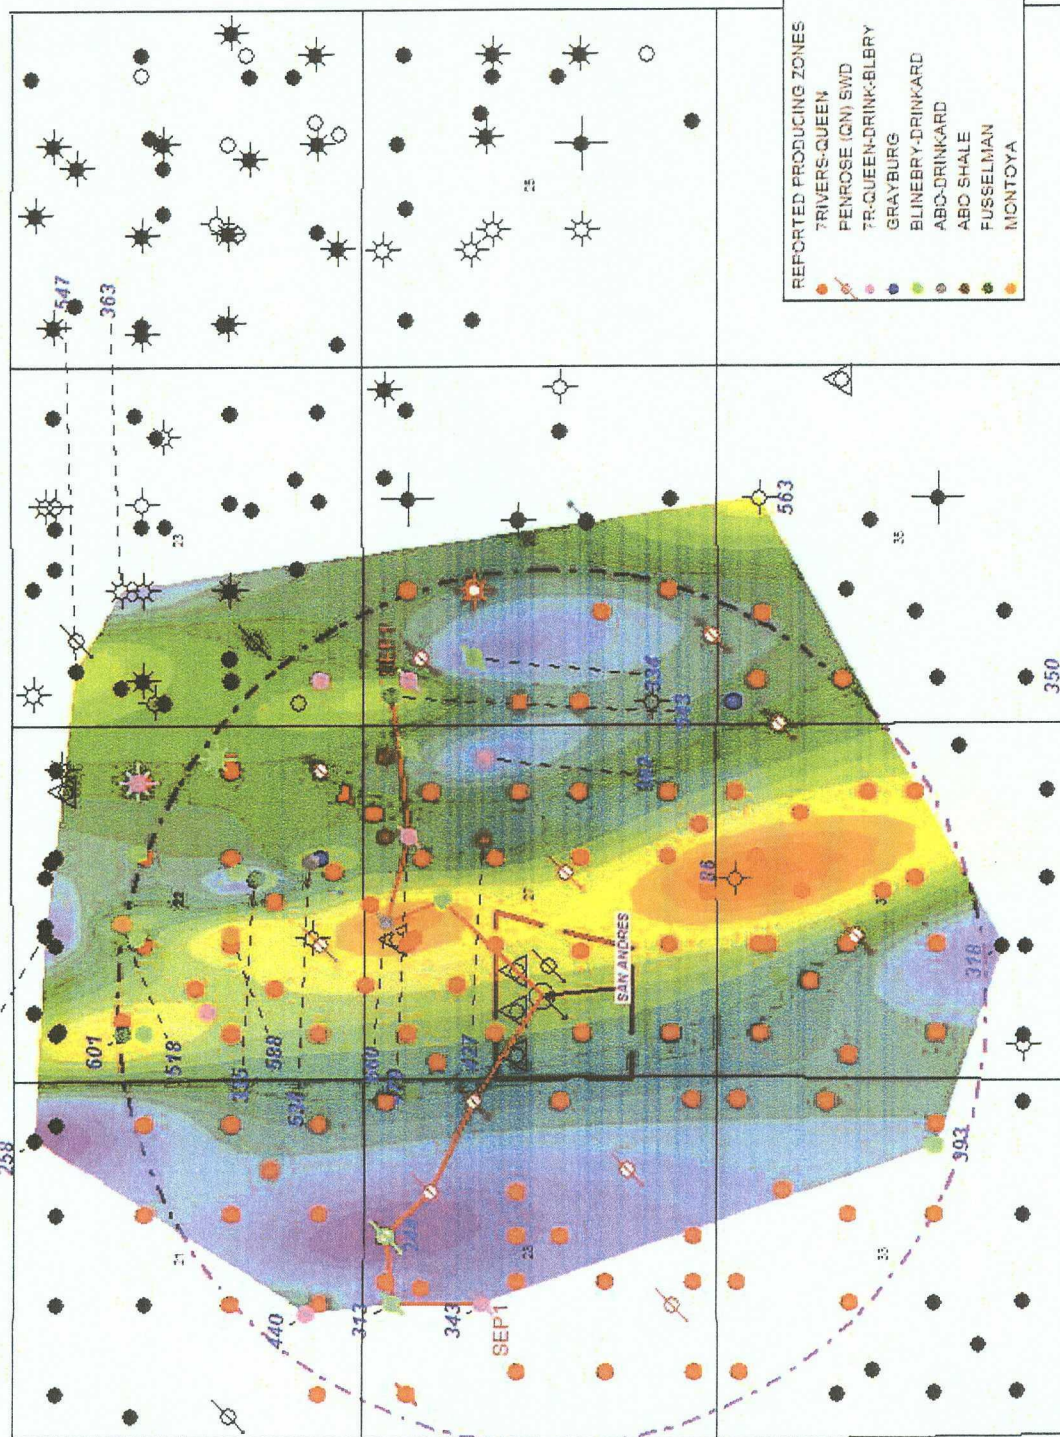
REPORTED PRODUCING ZONES
7RIVERS-QUEEN
PENROSE (QN) SWD
7R-QUEEN-DRINK-BLBRY
GRAYBURG
BLINEBRY-DRINKARD
ABO-DRINKARD
ABO SHALE
FUSSELMAN
MONTOYA

547
363
563
350
336
343
362
86
318
393
258
601
518
335
988
534
427
440
313
343
SEP1
SAN ANDRES